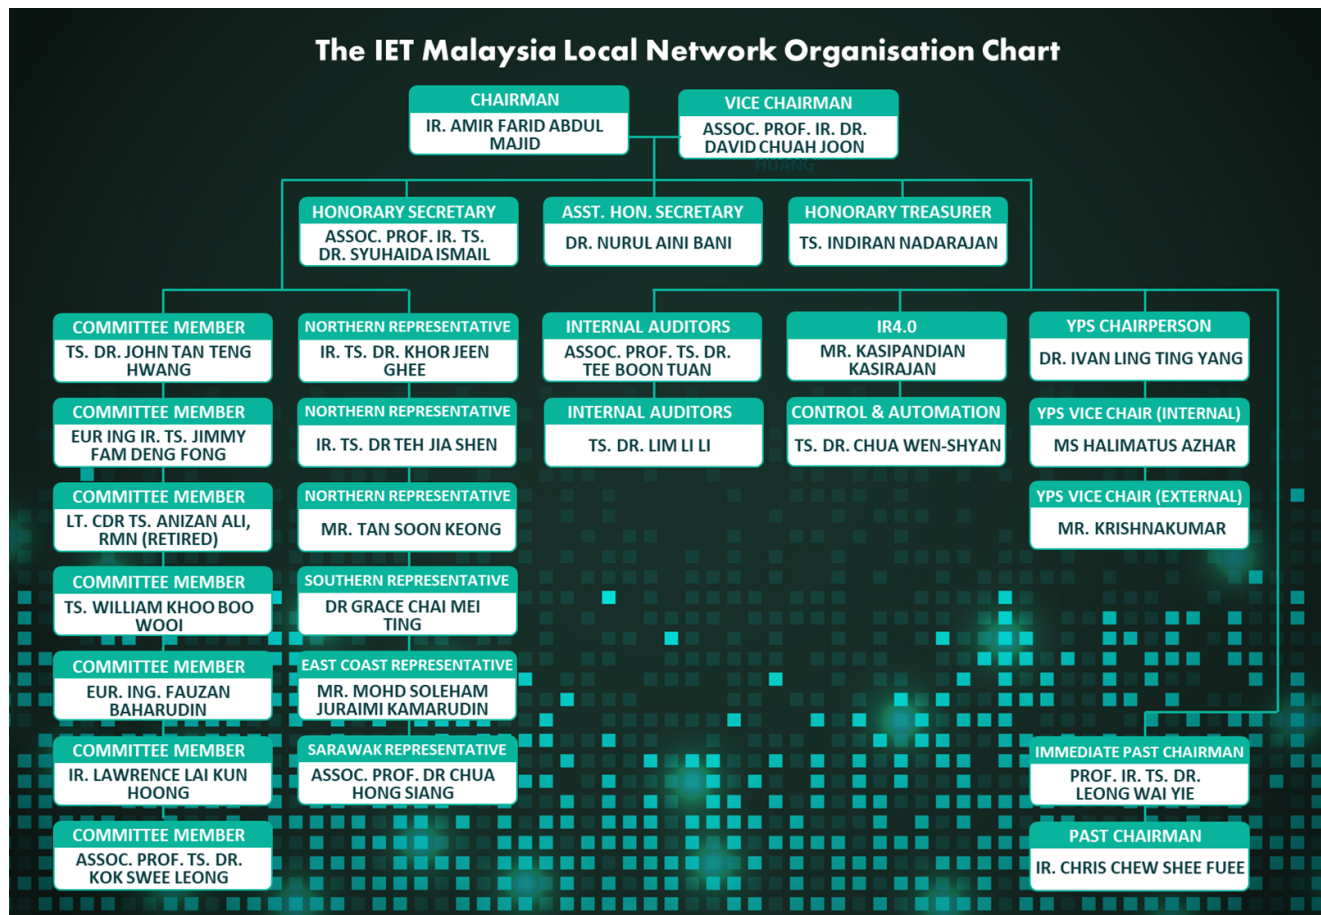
The IET Malaysia Local Network Organisation Chart

CHAIRMAN
IR. AMIR FARID ABDUL MAJID

VICE CHAIRMAN
ASSOC. PROF. IR. DR. DAVID CHUAH JOON HUANG

HONORARY SECRETARY
ASSOC. PROF. IR. TS. DR. SYUHAIDA ISMAIL

ASST. HON. SECRETARY
DR. NURUL AINI BANI

HONORARY TREASURER
TS. INDIRAN NADARAJAN

COMMITTEE MEMBER
TS. DR. JOHN TAN TENG HWANG

COMMITTEE MEMBER
EUR ING IR. TS. JIMMY FAM DENG FONG

COMMITTEE MEMBER
LT. CDR TS. ANIZAN ALI, RMN (RETIRED)

COMMITTEE MEMBER
TS. WILLIAM KHOO BOO WOOI

COMMITTEE MEMBER
EUR. ING. FAUZAN BAHARUDIN

COMMITTEE MEMBER
IR. LAWRENCE LAI KUN HOONG

COMMITTEE MEMBER
ASSOC. PROF. TS. DR. KOK SWEE LEONG

NORTHERN REPRESENTATIVE
IR. TS. DR. KHOR JEEN GHEE

NORTHERN REPRESENTATIVE
IR. TS. DR TEH JIA SHEN

NORTHERN REPRESENTATIVE
MR. TAN SOON KEONG

SOUTHERN REPRESENTATIVE
DR GRACE CHAI MEI TING

EAST COAST REPRESENTATIVE
MR. MOHD SOLEHAM JURAIMI KAMARUDIN

SARAWAK REPRESENTATIVE
ASSOC. PROF. DR CHUA HONG SIANG

INTERNAL AUDITORS
ASSOC. PROF. TS. DR. TEE BOON TUAN

INTERNAL AUDITORS
TS. DR. LIM LI LI

IR4.0
MR. KASIPANDIAN KASIRAJAN

CONTROL & AUTOMATION
TS. DR. CHUA WEN-SHYAN

YPS CHAIRPERSON
DR. IVAN LING TING YANG

YPS VICE CHAIR (INTERNAL)
MS HALIMATUS AZHAR

YPS VICE CHAIR (EXTERNAL)
MR. KRISHNAKUMAR

IMMEDIATE PAST CHAIRMAN
PROF. IR. TS. DR. LEONG WAI YIE

PAST CHAIRMAN
IR. CHRIS CHEW SHEE FUEE